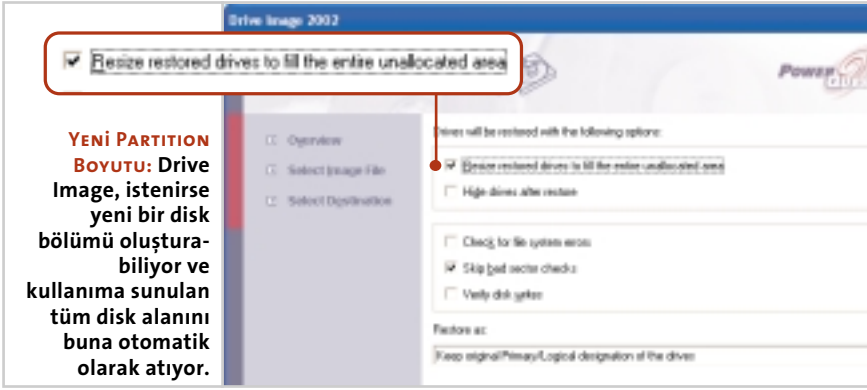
Drive Image 2002

Resize restored drives to fill the entire unallocated area

PowerQuest

YENİ PARTITION BOYUTU: Drive Image, istenirse yeni bir disk bölümü oluşturabiliyor ve kullanıma sunulan tüm disk alanını buna otomatik olarak atıyor.

Overview

Select Image File

Select Destination

Drives will be restored with the following options:

Resize restored drives to fill the entire unallocated area

Hide drives after restore

Check for file system errors

Skip bad sector checks

Verify disk writes

Restore as:

Keep original Primary/Logical designation of the drives